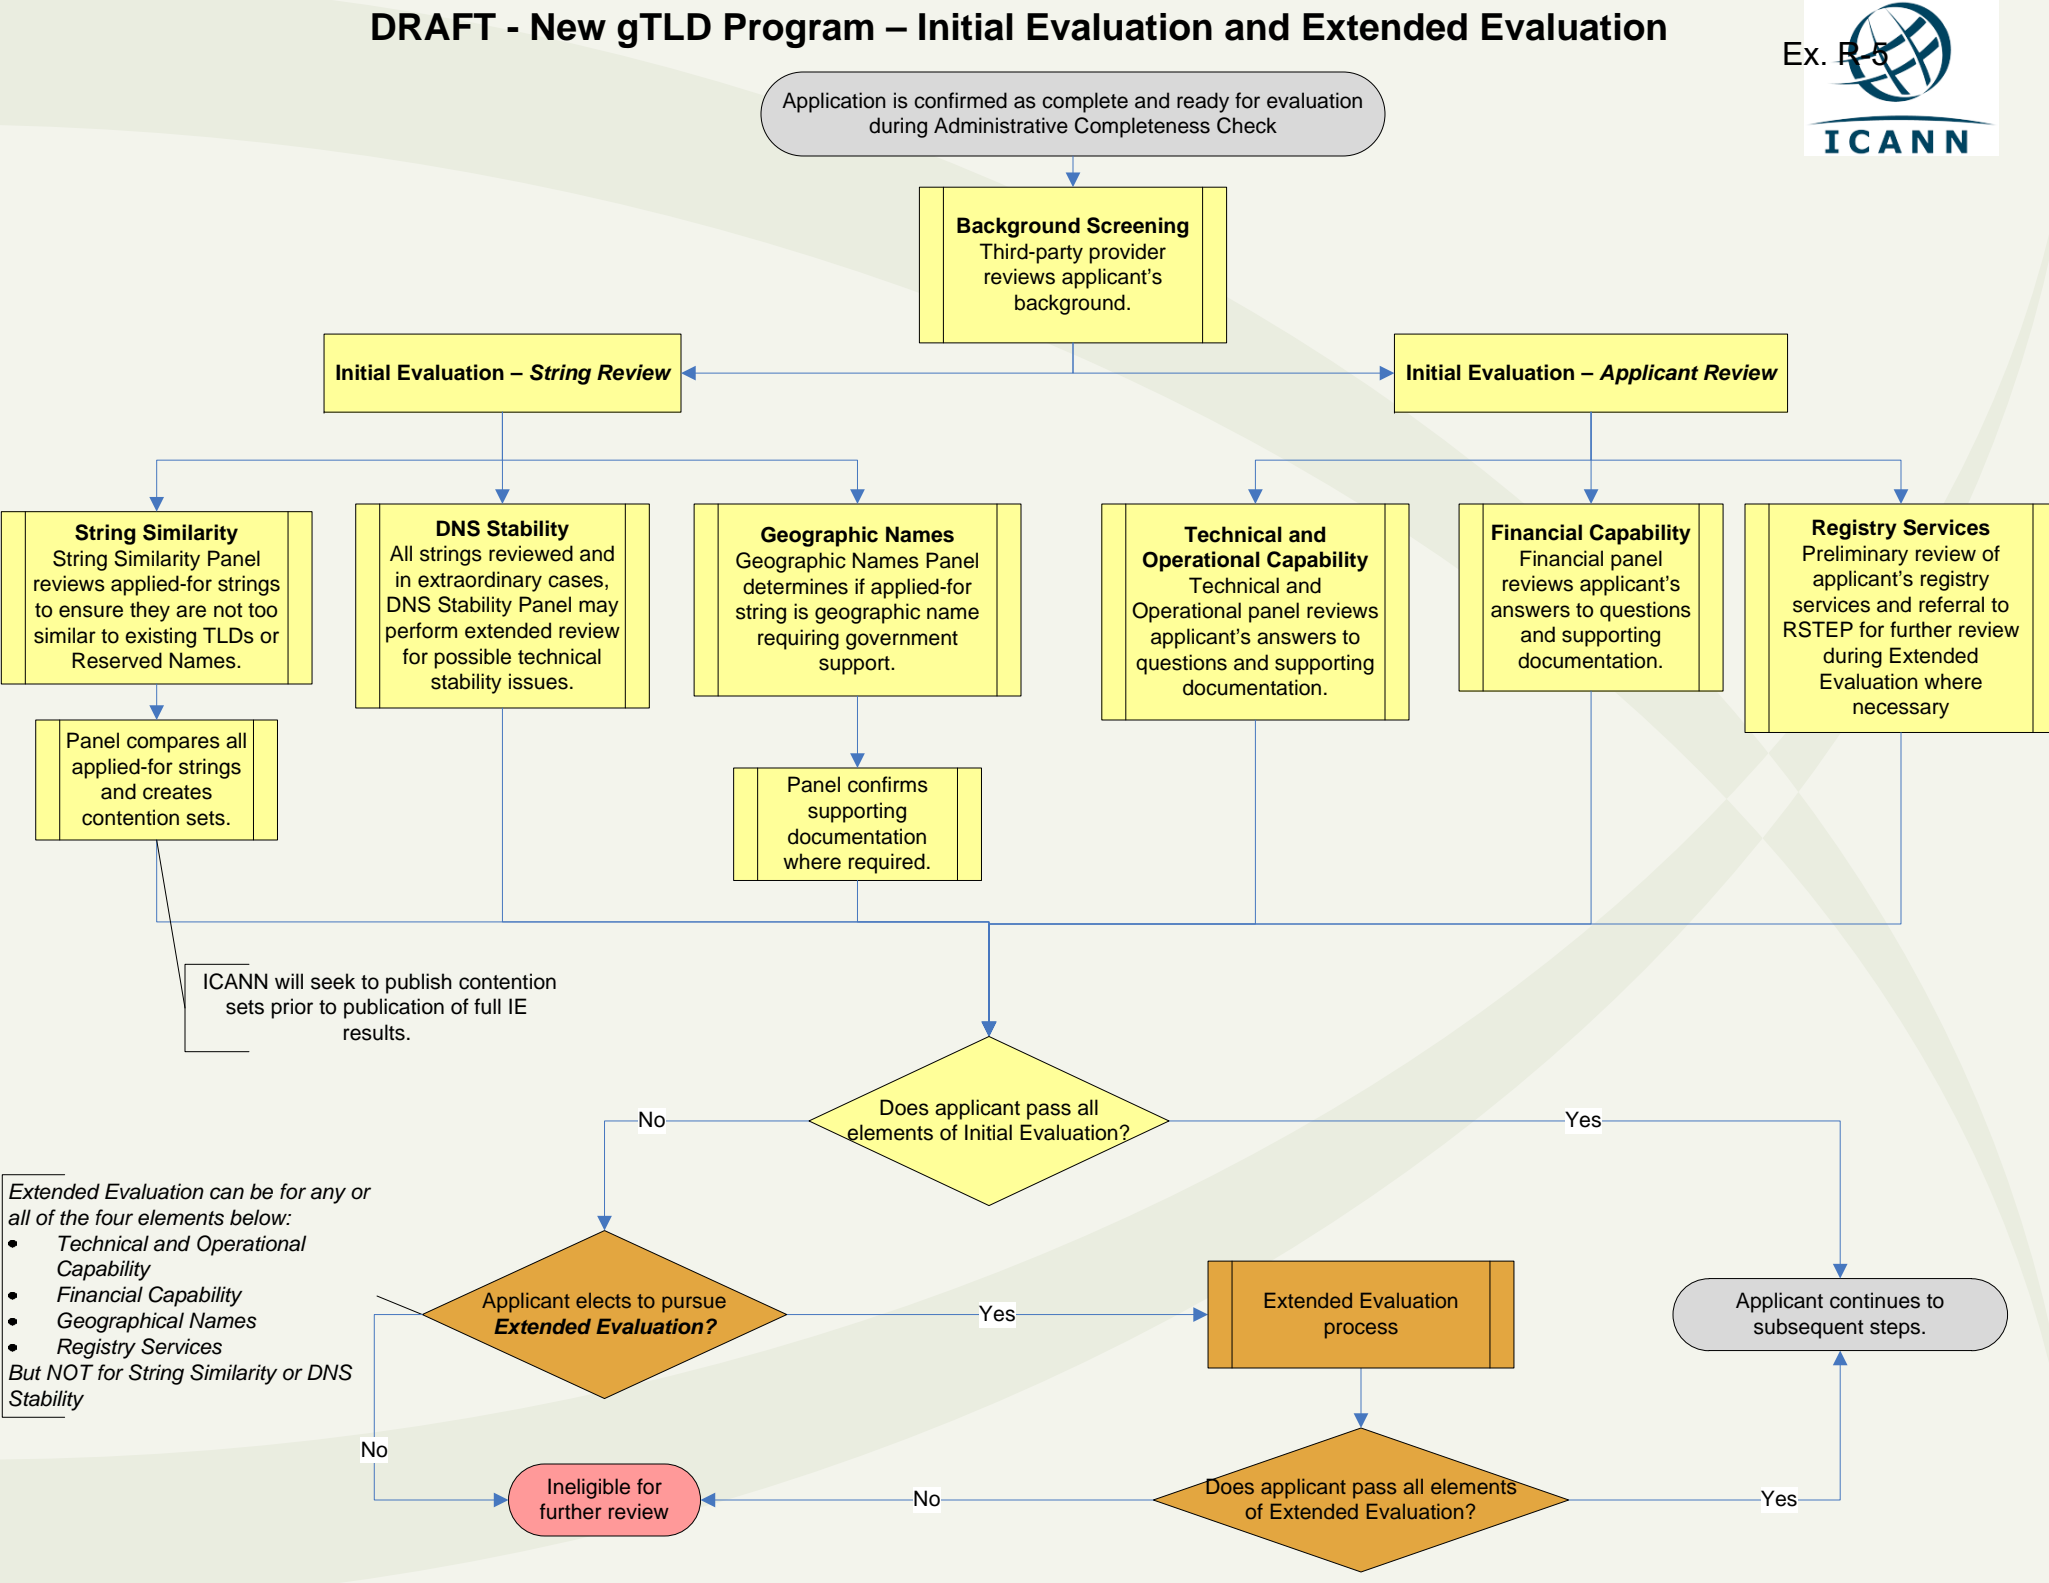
DRAFT - New gTLD Program – Initial Evaluation and Extended Evaluation

Ex. R-5

ICANN

Application is confirmed as complete and ready for evaluation during Administrative Completeness Check

Background Screening
Third-party provider reviews applicant's background.

Initial Evaluation – String Review

Initial Evaluation – Applicant Review

String Similarity
String Similarity Panel reviews applied-for strings to ensure they are not too similar to existing TLDs or Reserved Names.

DNS Stability
All strings reviewed and in extraordinary cases, DNS Stability Panel may perform extended review for possible technical stability issues.

Geographic Names
Geographic Names Panel determines if applied-for string is geographic name requiring government support.

Technical and Operational Capability
Technical and Operational panel reviews applicant's answers to questions and supporting documentation.

Financial Capability
Financial panel reviews applicant's answers to questions and supporting documentation.

Registry Services
Preliminary review of applicant's registry services and referral to RSTEP for further review during Extended Evaluation where necessary

Panel compares all applied-for strings and creates contention sets.

Panel confirms supporting documentation where required.

ICANN will seek to publish contention sets prior to publication of full IE results.

Does applicant pass all elements of Initial Evaluation?

No

Yes

Extended Evaluation can be for any or all of the four elements below:
• Technical and Operational Capability
• Financial Capability
• Geographical Names
• Registry Services
But NOT for String Similarity or DNS Stability

Applicant elects to pursue Extended Evaluation?

Yes

Extended Evaluation process

Applicant continues to subsequent steps.

No

Ineligible for further review

No

Does applicant pass all elements of Extended Evaluation?

Yes